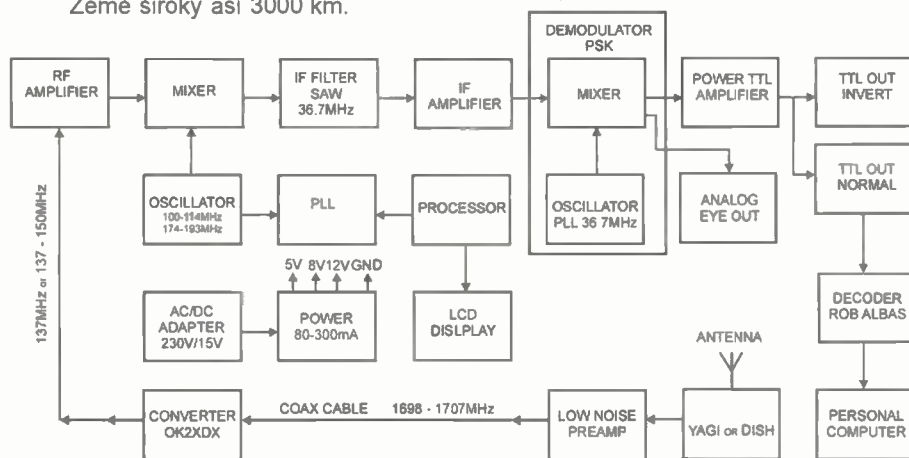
Země široky asi 3000 km.

RF AMPLIFIER

MIXER

IF FILTER SAW 36.7MHz

IF AMPLIFIER

DEMODULATOR PSK

MIXER

OSCILLATOR PLL 36 7MHz

POWER TTL AMPLIFIER

TTL OUT INVERT

TTL OUT NORMAL

ANALOG EYE OUT

OSCILLATOR 100-114MHz 174-193MHz

PLL

PROCESSOR

5V 8V 12V GND

AC/DC ADAPTER 230V/15V

POWER 80-300mA

LCD DISLPLAY

DECODER ROB ALBAS

137MHz or 137 - 150MHz

ANTENNA

CONVERTER OK2XDX

COAX CABLE 1698 - 1707MHz

LOW NOISE PREAMP

YAGI or DISH

PERSONAL COMPUTER